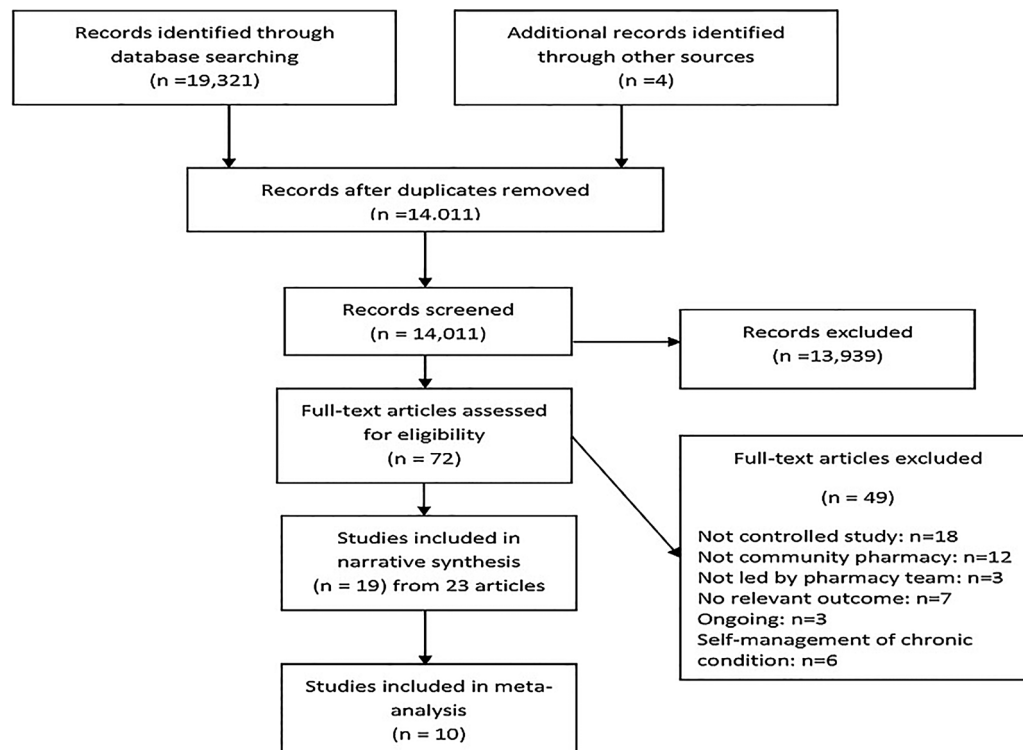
Records identified through database searching (n =19,321)

Additional records identified through other sources (n =4)

Records after duplicates removed (n =14.011)

Records screened (n = 14,011)

Records excluded (n =13,939)

Full-text articles assessed for eligibility (n = 72)

Full-text articles excluded

(n = 49)

Not controlled study: n=18
Not community pharmacy: n=12
Not led by pharmacy team: n=3
No relevant outcome: n=7
Ongoing: n=3
Self-management of chronic condition: n=6

Studies included in narrative synthesis (n = 19) from 23 articles

Studies included in meta-analysis (n = 10)